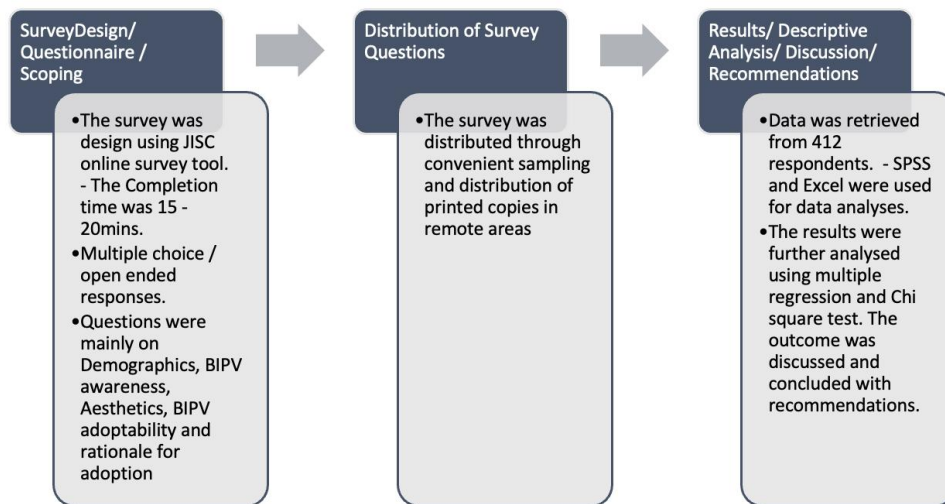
SurveyDesign/ Questionnaire / Scoping

•The survey was design using JISC online survey tool. - The Completion time was 15 - 20mins.
•Multiple choice / open ended responses.
•Questions were mainly on Demographics, BIPV awareness, Aesthetics, BIPV adoptability and rationale for adoption

Distribution of Survey Questions

•The survey was distributed through convenient sampling and distribution of printed copies in remote areas

Results/ Descriptive Analysis/ Discussion/ Recommendations

•Data was retrieved from 412 respondents. - SPSS and Excel were used for data analyses.
•The results were further analysed using multiple regression and Chi square test. The outcome was discussed and concluded with recommendations.